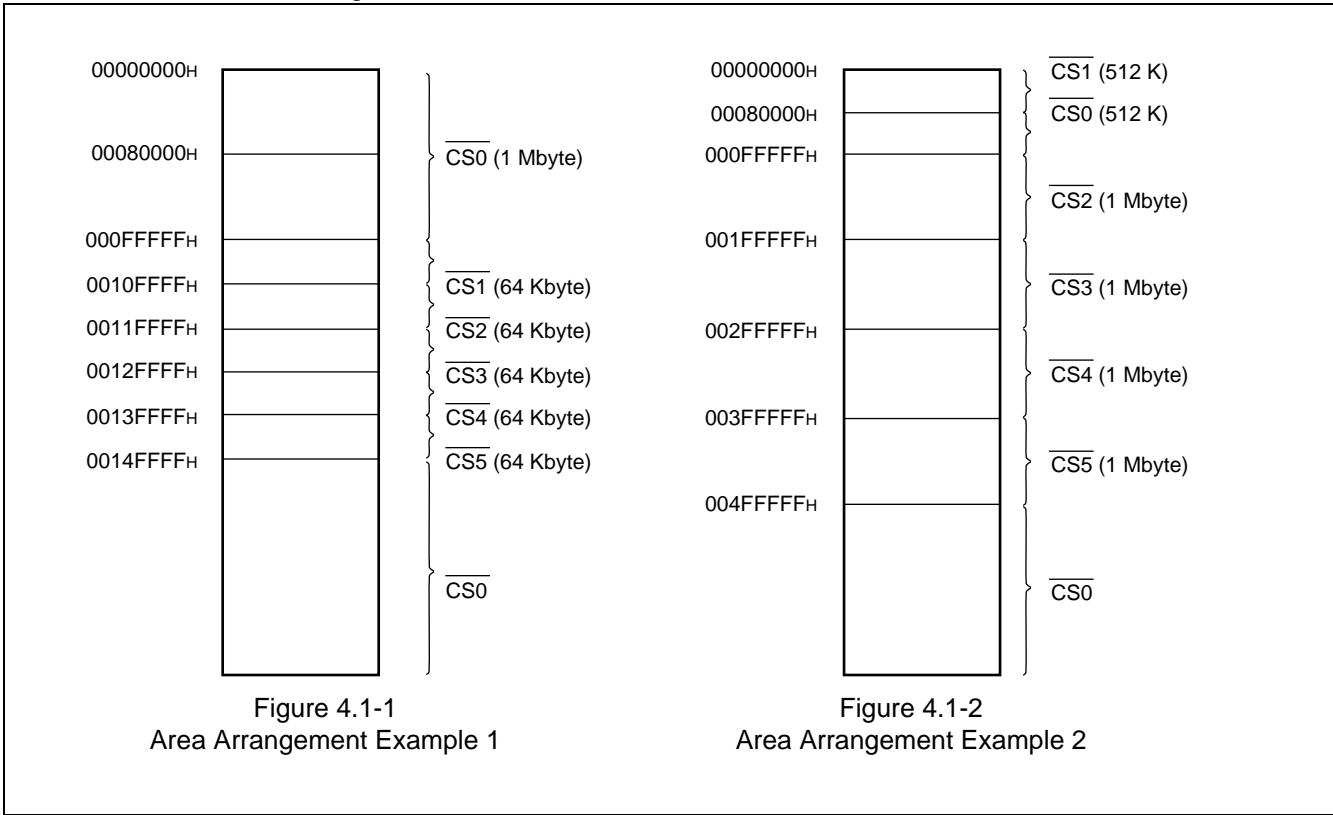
00000000H

00080000H

000FFFFFH

0010FFFFH

0011FFFFH

0012FFFFH

0013FFFFH

0014FFFFH

$\overline{CS0}$ (1 Mbyte)

$\overline{CS1}$ (64 Kbyte)

$\overline{CS2}$ (64 Kbyte)

$\overline{CS3}$ (64 Kbyte)

$\overline{CS4}$ (64 Kbyte)

$\overline{CS5}$ (64 Kbyte)

$\overline{CS0}$

Figure 4.1-1
Area Arrangement Example 1

00000000H

00080000H

000FFFFFH

001FFFFFH

002FFFFFH

003FFFFFH

004FFFFFH

$\overline{CS1}$ (512 K)

$\overline{CS0}$ (512 K)

$\overline{CS2}$ (1 Mbyte)

$\overline{CS3}$ (1 Mbyte)

$\overline{CS4}$ (1 Mbyte)

$\overline{CS5}$ (1 Mbyte)

$\overline{CS0}$

Figure 4.1-2
Area Arrangement Example 2